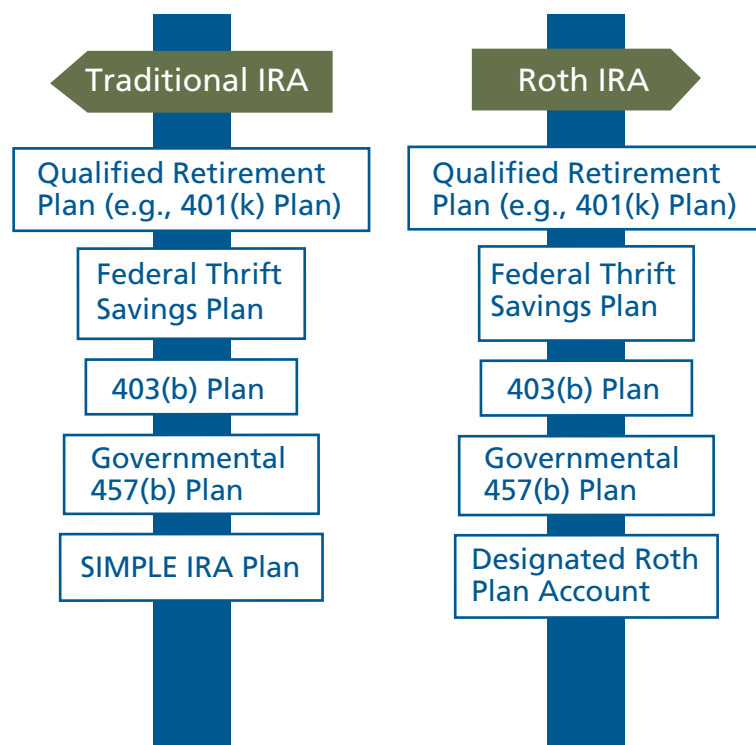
Traditional IRA

Qualified Retirement Plan (e.g., 401(k) Plan)

Federal Thrift Savings Plan

403(b) Plan

Governmental 457(b) Plan

SIMPLE IRA Plan

Roth IRA

Qualified Retirement Plan (e.g., 401(k) Plan)

Federal Thrift Savings Plan

403(b) Plan

Governmental 457(b) Plan

Designated Roth Plan Account